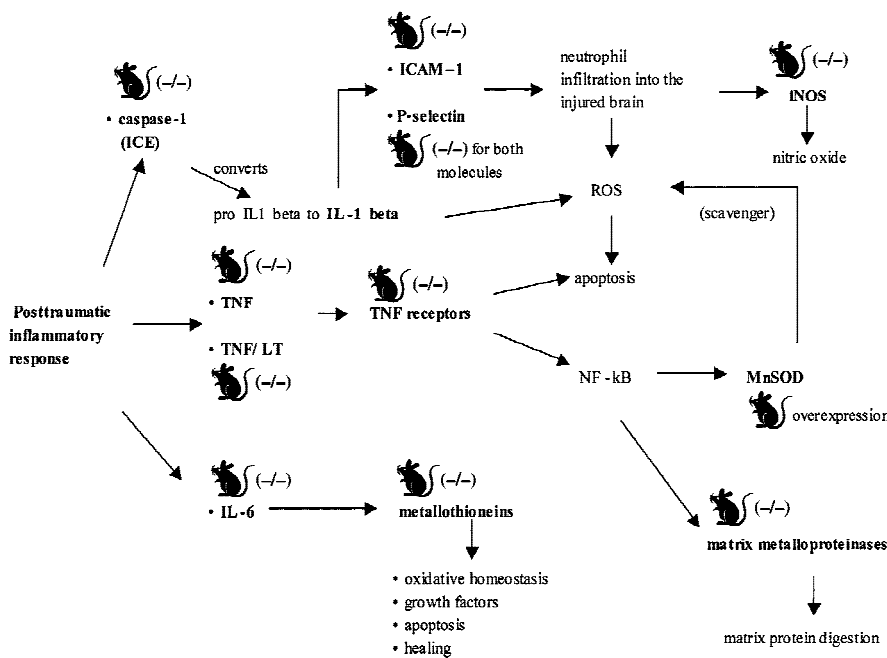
(–/–)
• caspase-1 (ICE)

converts

pro IL1 beta to IL-1 beta

(–/–)
• ICAM-1

• P-selectin
(–/–) for both molecules

neutrophil infiltration into the injured brain

(–/–)
iNOS

nitric oxide

ROS

(scavenger)

apoptosis

Posttraumatic inflammatory response

(–/–)
• TNF

• TNF/ LT
(–/–)

(–/–)
TNF receptors

NF -kB

MnSOD
overexpression

(–/–)
• IL-6

(–/–)
metallothioneins

• oxidative homeostasis
• growth factors
• apoptosis
• healing

(–/–)
matrix metalloproteinases

matrix protein digestion